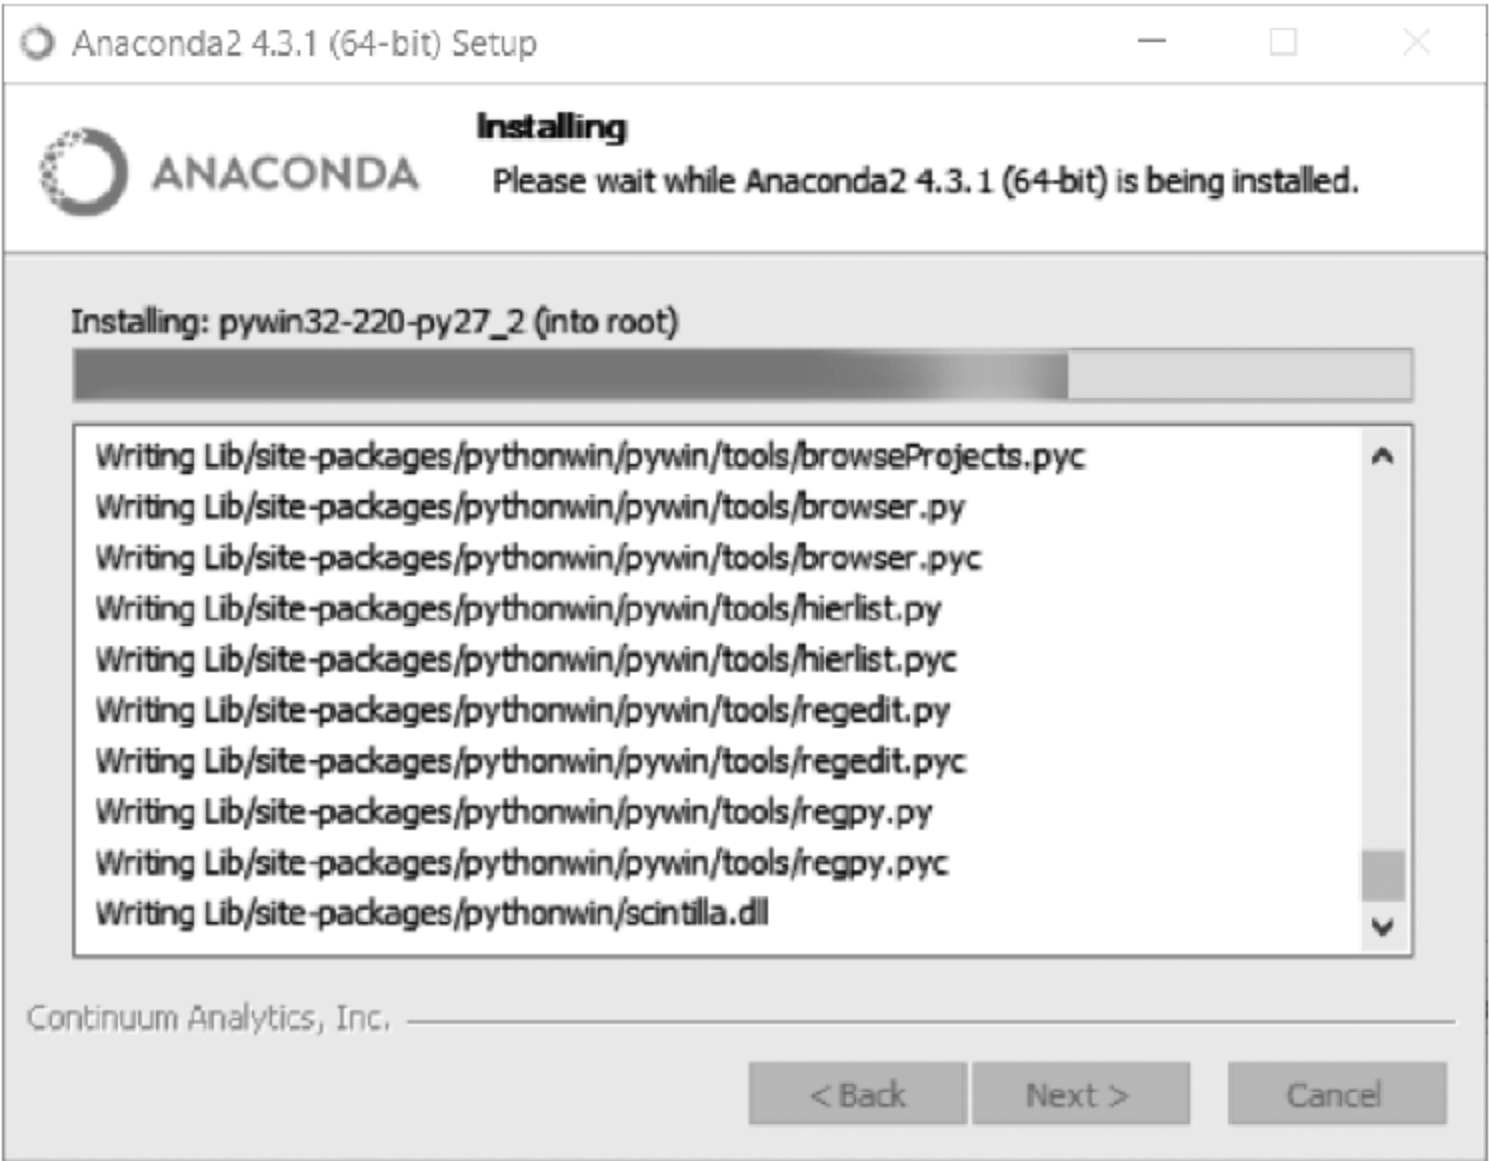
Anaconda2 4.3.1 (64-bit) Setup

ANACONDA

Installing
Please wait while Anaconda2 4.3.1 (64-bit) is being installed.

Installing: pywin32-220-py27_2 (into root)

Writing Lib/site-packages/pythonwin/pywin/tools/browseProjects.pyc
Writing Lib/site-packages/pythonwin/pywin/tools/browser.py
Writing Lib/site-packages/pythonwin/pywin/tools/browser.pyc
Writing Lib/site-packages/pythonwin/pywin/tools/hierlist.py
Writing Lib/site-packages/pythonwin/pywin/tools/hierlist.pyc
Writing Lib/site-packages/pythonwin/pywin/tools/regedit.py
Writing Lib/site-packages/pythonwin/pywin/tools/regedit.pyc
Writing Lib/site-packages/pythonwin/pywin/tools/regpy.py
Writing Lib/site-packages/pythonwin/pywin/tools/regpy.pyc
Writing Lib/site-packages/pythonwin/scintilla.dll

Continuum Analytics, Inc.

< Back Next > Cancel